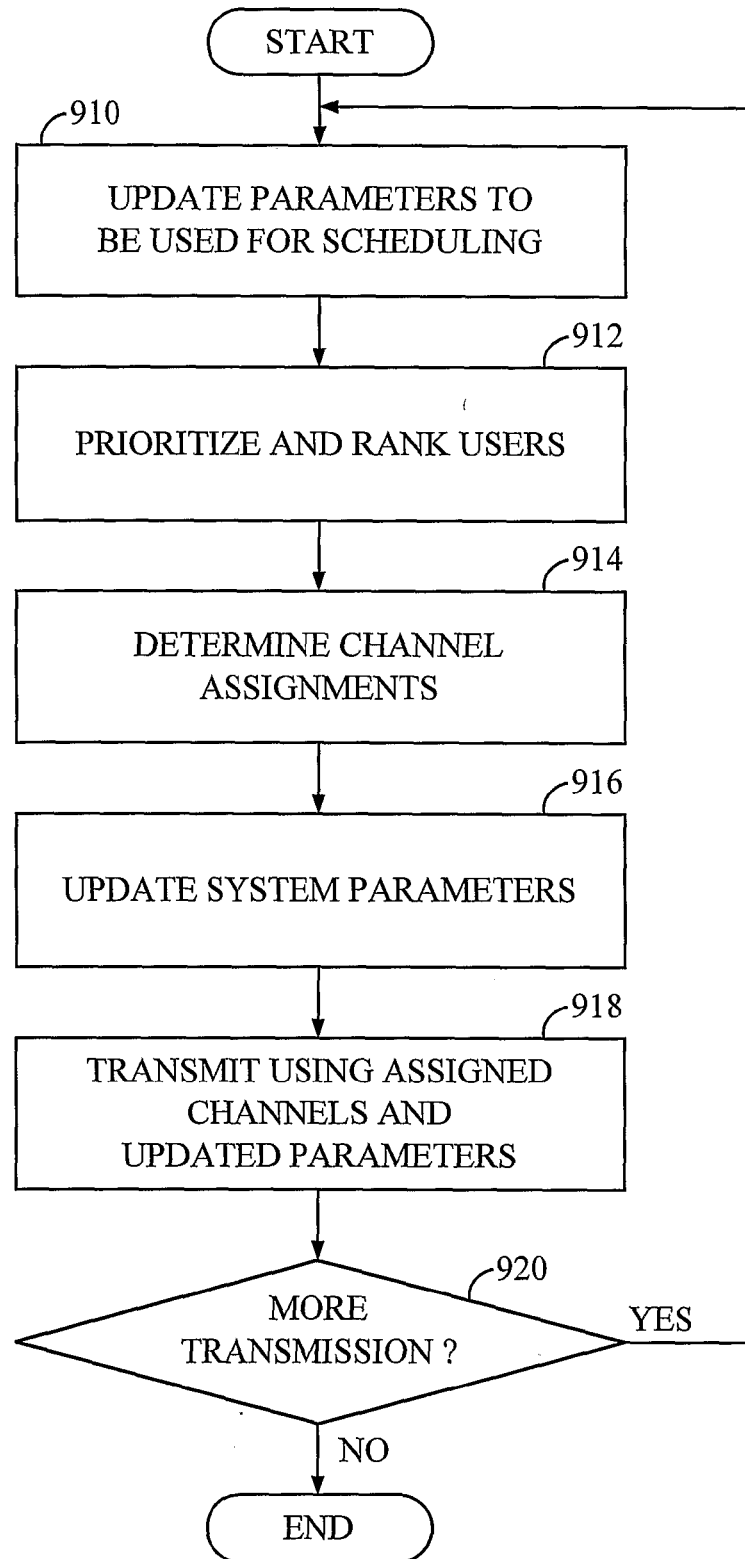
START

910

UPDATE PARAMETERS TO BE USED FOR SCHEDULING

912

PRIORITIZE AND RANK USERS

914

DETERMINE CHANNEL ASSIGNMENTS

916

UPDATE SYSTEM PARAMETERS

918

TRANSMIT USING ASSIGNED CHANNELS AND UPDATED PARAMETERS

920

MORE TRANSMISSION ?

YES

NO

END